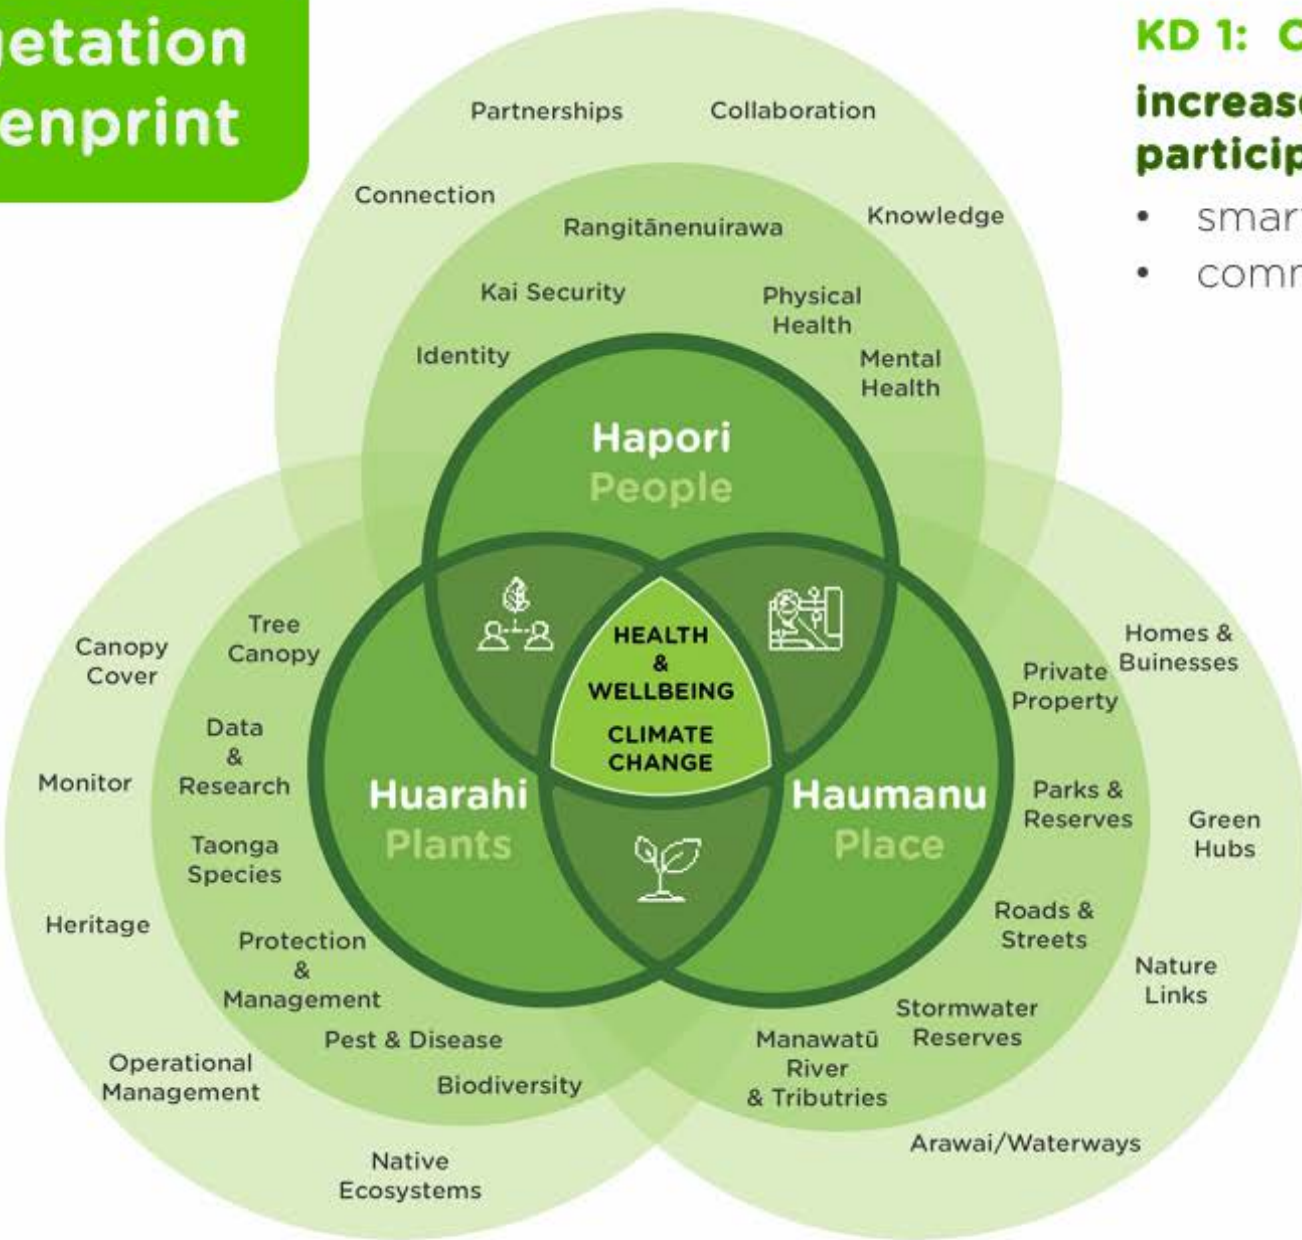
etation
enprint

KD 1: C
increas
particip
• smar
• comr

Partnerships
Collaboration
Connection
Knowledge
Rangitānenuirawa
Kai Security
Physical Health
Identity
Mental Health

Hapori
People

HEALTH & WELLBEING
CLIMATE CHANGE

Canopy Cover
Tree Canopy
Data & Research
Monitor
Taonga Species
Heritage
Protection & Management
Pest & Disease
Operational Management
Biodiversity
Native Ecosystems

Huarahi
Plants

Haumanu
Place

Homes & Buinesses
Private Property
Parks & Reserves
Green Hubs
Roads & Streets
Nature Links
Stormwater Reserves
Manawatū River & Tributries
Arawai/Waterways